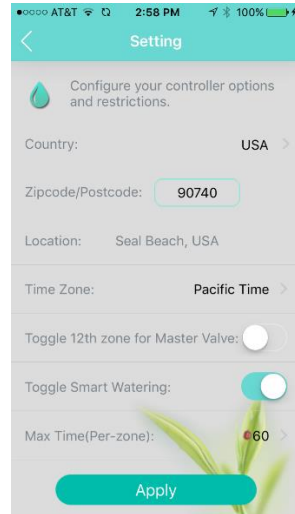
●○○○○ AT&T 2:58 PM 100%

Setting

Configure your controller options and restrictions.

Country: USA

Zipcode/Postcode: 90740

Location: Seal Beach, USA

Time Zone: Pacific Time

Toggle 12th zone for Master Valve:

Toggle Smart Watering:

Max Time(Per-zone): 60

Apply